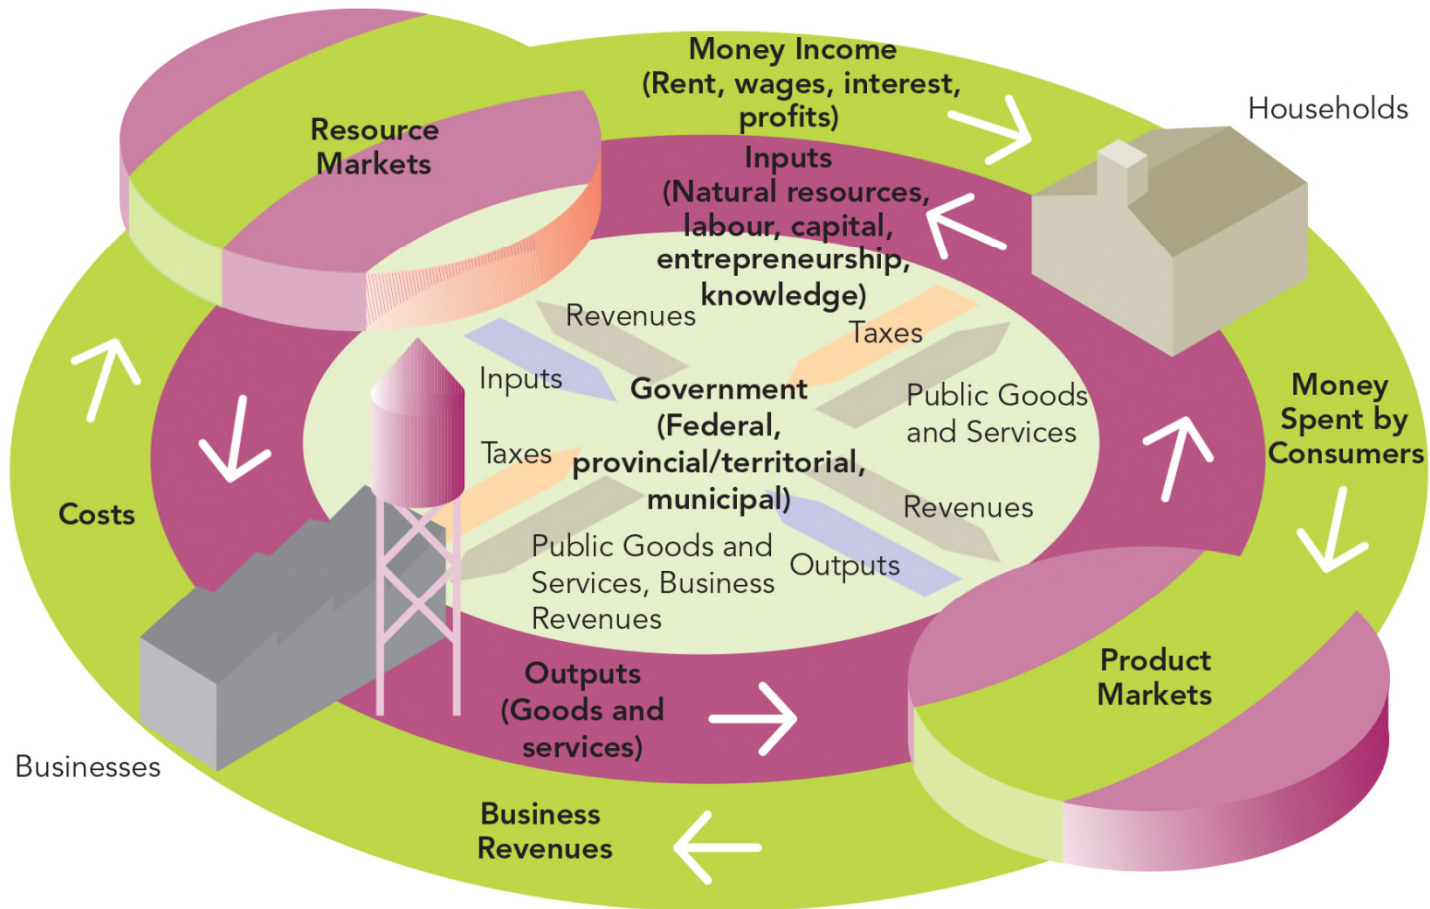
Money Income (Rent, wages, interest, profits)

Households

Resource Markets

Inputs (Natural resources, labour, capital, entrepreneurship, knowledge)

Revenues

Taxes

Inputs

Government (Federal, provincial/territorial, municipal)

Public Goods and Services

Money Spent by Consumers

Taxes

Revenues

Costs

Public Goods and Services, Business Revenues

Outputs

Product Markets

Outputs (Goods and services)

Businesses

Business Revenues